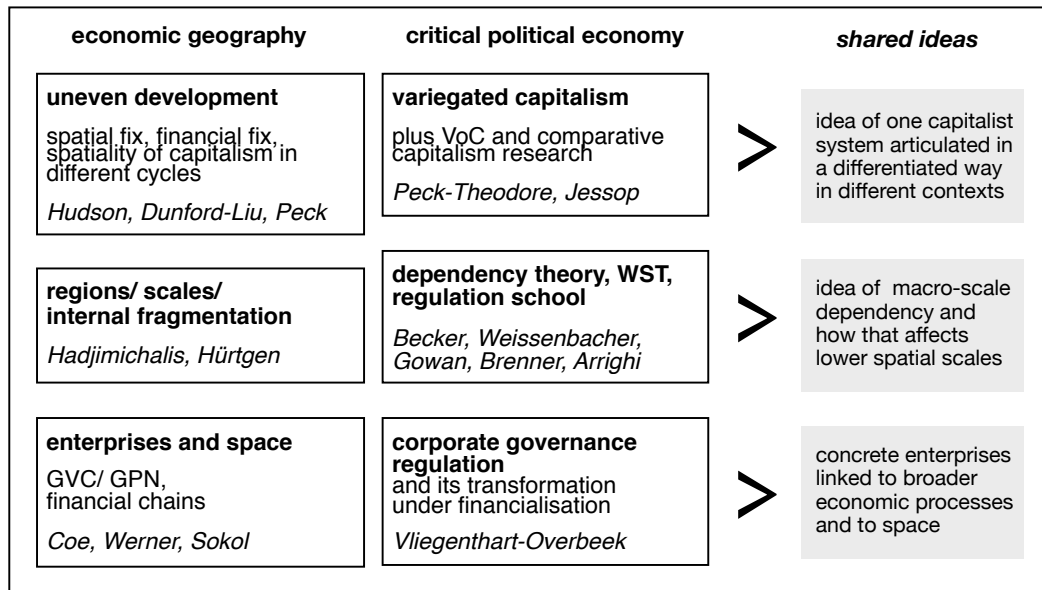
economic geography

critical political economy

shared ideas

uneven development

spatial fix, financial fix, spatiality of capitalism in different cycles

Hudson, Dunford-Liu, Peck

variegated capitalism

plus VoC and comparative capitalism research

Peck-Theodore, Jessop

>

idea of one capitalist system articulated in a differentiated way in different contexts

regions/ scales/ internal fragmentation

Hadjimichalis, Hürtgen

dependency theory, WST, regulation school

Becker, Weissenbacher, Gowan, Brenner, Arrighi

>

idea of macro-scale dependency and how that affects lower spatial scales

enterprises and space

GVC/ GPN, financial chains

Coe, Werner, Sokol

corporate governance regulation
and its transformation under financialisation

Vliegenthart-Overbeek

>

concrete enterprises linked to broader economic processes and to space